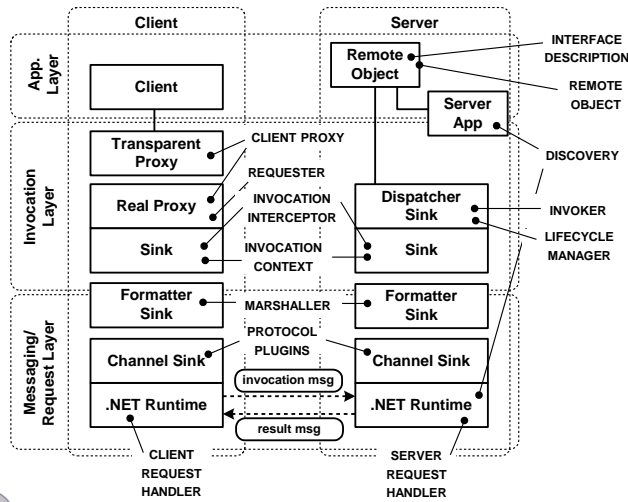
Client

Server

App. Layer

Invocation Layer

Messaging/ Request Layer

Client

Remote Object

Server App

INTERFACE DESCRIPTION

REMOTE OBJECT

DISCOVERY

Transparent Proxy

CLIENT PROXY

REQUESTER

Real Proxy

INVOCATION INTERCEPTOR

Dispatcher Sink

INVOKER

LIFECYCLE MANAGER

Sink

INVOCATION CONTEXT

Sink

Formatter Sink

MARSHALLER

Formatter Sink

PROTOCOL PLUGINS

Channel Sink

Channel Sink

invocation msg

.NET Runtime

.NET Runtime

result msg

CLIENT REQUEST HANDLER

SERVER REQUEST HANDLER